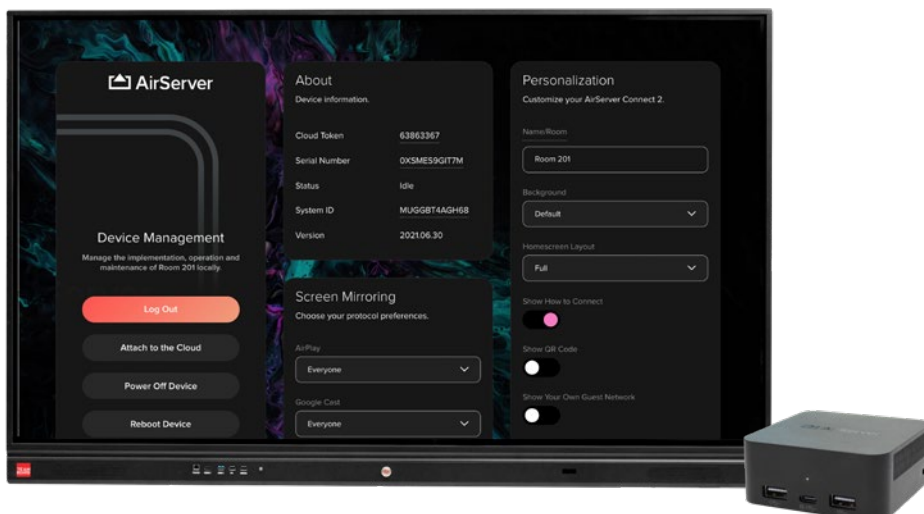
AirServer

Device Management

Manage the implementation, operation and maintenance of Room 201 locally.

Log Out

Attach to the Cloud

Power Off Device

Reboot Device

About
Device information.

| Cloud Token | 63863367 |
|---|---|
| Serial Number | 0XSMES9GIT7M |
| Status | Idle |
| System ID | MUGGBT4AGH68 |
| Version | 2021.06.30 |

Screen Mirroring
Choose your protocol preferences.

AirPlay
Everyone

Google Cast
Everyone

Personalization
Customize your AirServer Connect 2.

Name/Room
Room 201

Background
Default

Homescreen Layout
Full

Show How to Connect

Show QR Code

Show Your Own Guest Network